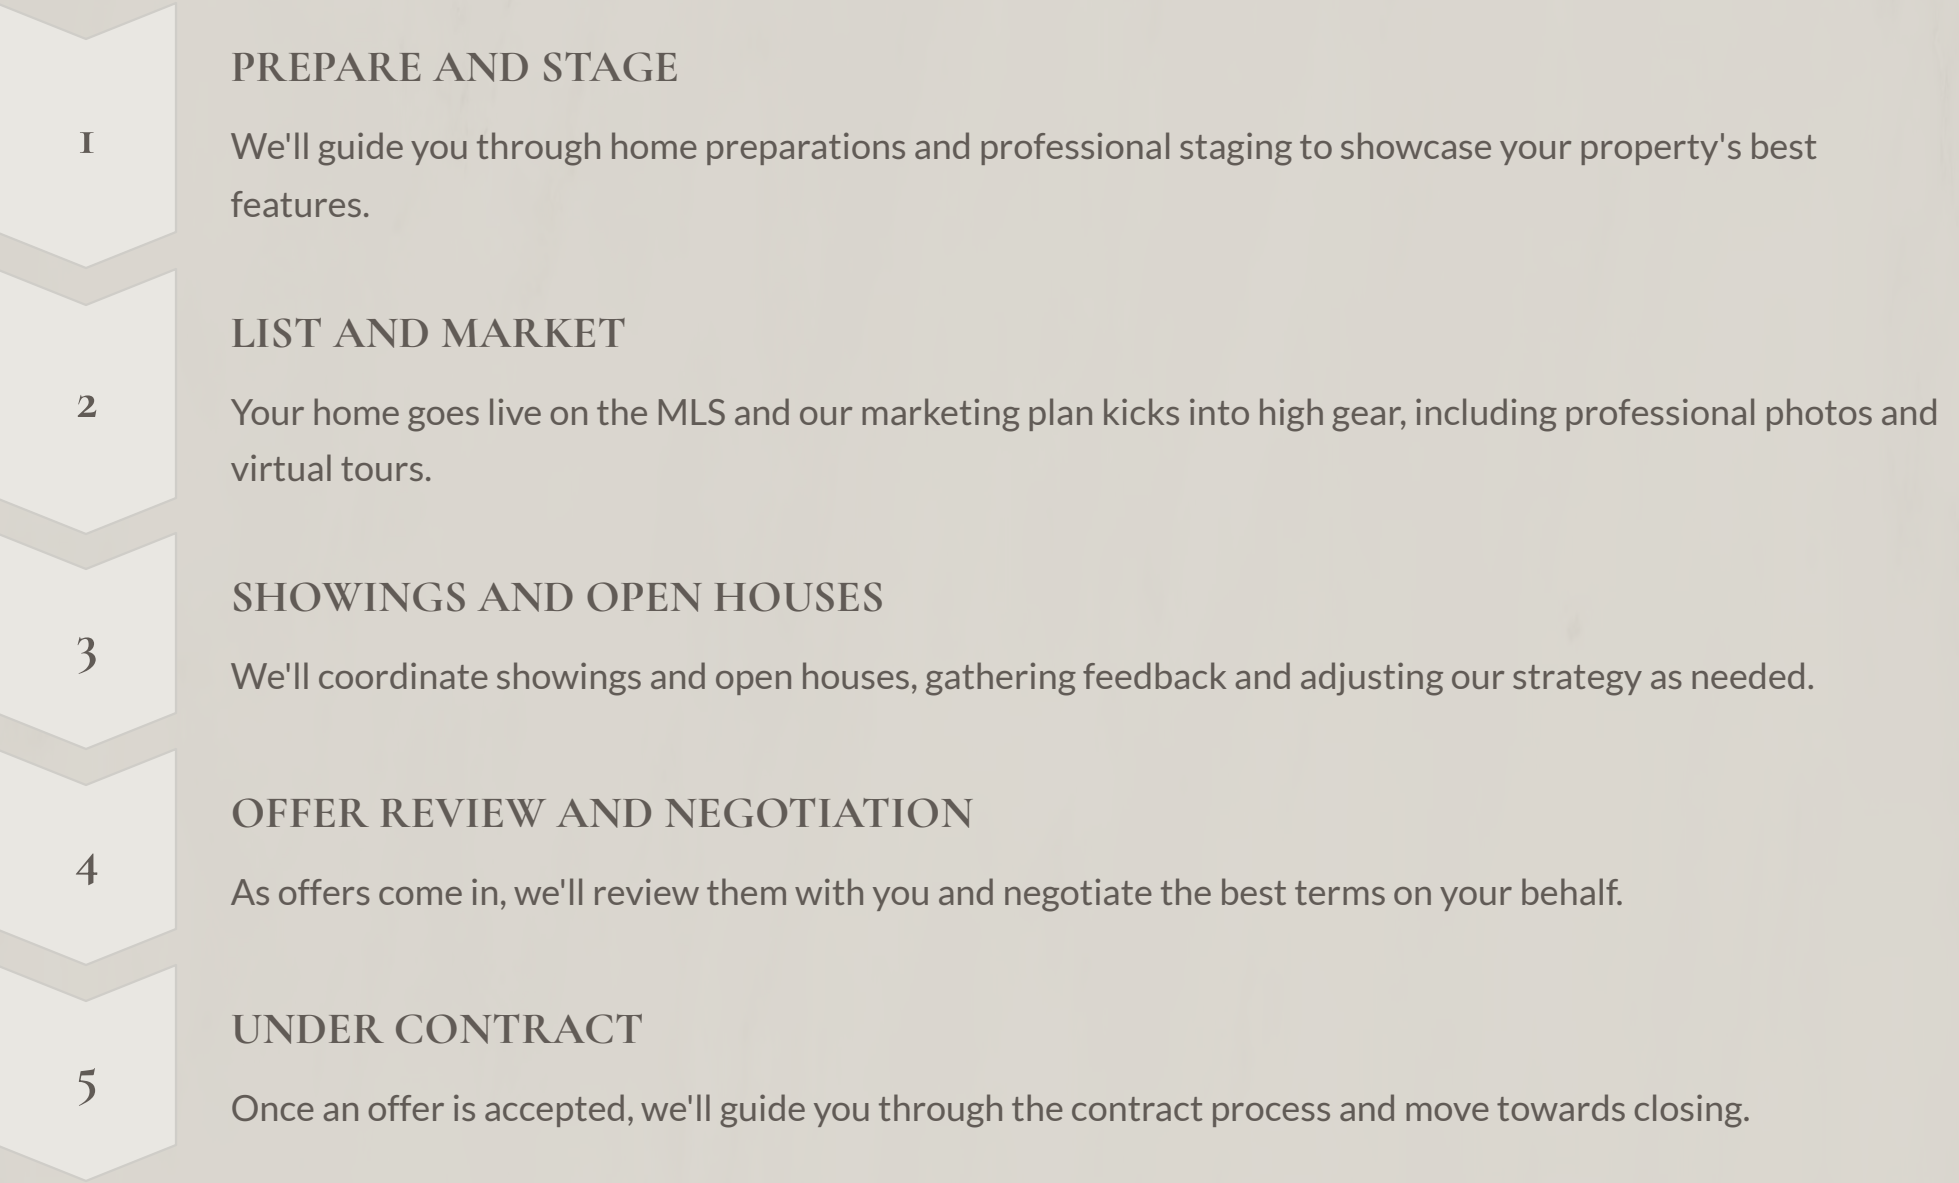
1

PREPARE AND STAGE

We'll guide you through home preparations and professional staging to showcase your property's best features.

2

LIST AND MARKET

Your home goes live on the MLS and our marketing plan kicks into high gear, including professional photos and virtual tours.

3

SHOWINGS AND OPEN HOUSES

We'll coordinate showings and open houses, gathering feedback and adjusting our strategy as needed.

4

OFFER REVIEW AND NEGOTIATION

As offers come in, we'll review them with you and negotiate the best terms on your behalf.

5

UNDER CONTRACT

Once an offer is accepted, we'll guide you through the contract process and move towards closing.